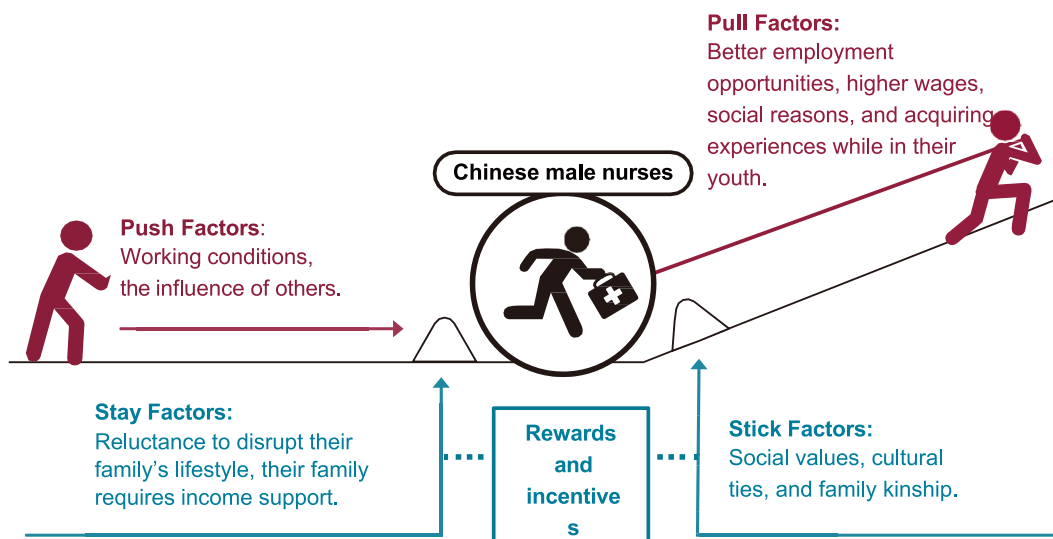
Pull Factors:
Better employment opportunities, higher wages, social reasons, and acquiring experiences while in their youth.

Chinese male nurses

Push Factors:
Working conditions, the influence of others.

Stay Factors:
Reluctance to disrupt their family's lifestyle, their family requires income support.

Rewards and incentive s

Stick Factors:
Social values, cultural ties, and family kinship.